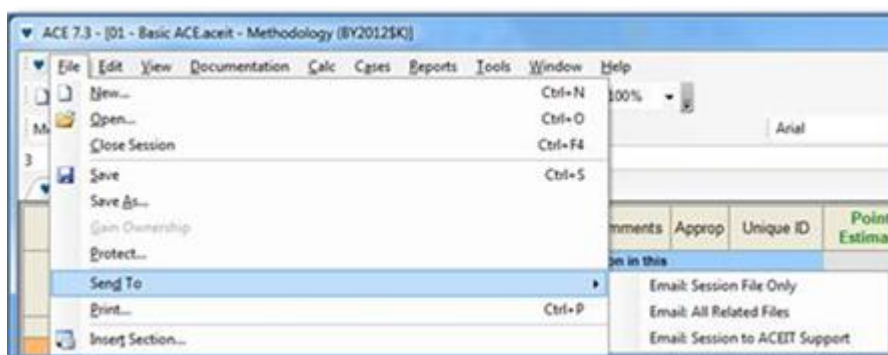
ACE 7.3 - [01 - Basic ACE.aceit - Methodology (BY2012$K)]

File Edit View Documentation Calc Cases Reports Tools Window Help

New... Ctrl+N
Open... Ctrl+O
Close Session Ctrl+F4
Save Ctrl+S
Save As...
Gain Ownership
Protect...
Send To
Print... Ctrl+P
Insert Section...

100%
Arial
M
3

mments Approp Unique ID Point Estima
on in this

Email: Session File Only
Email: All Related Files
Email: Session to ACEIT Support